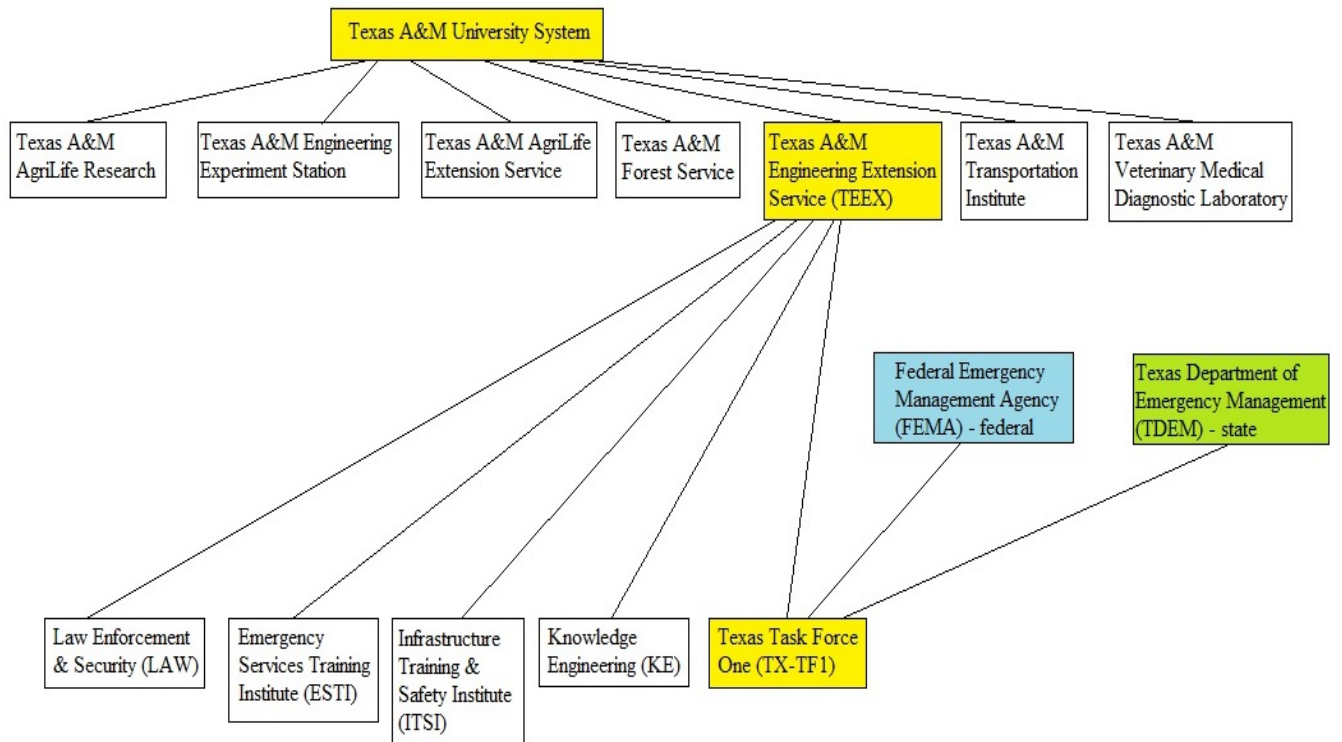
Texas A&M University System

Texas A&M AgriLife Research

Texas A&M Engineering Experiment Station

Texas A&M AgriLife Extension Service

Texas A&M Forest Service

Texas A&M Engineering Extension Service (TEEX)

Texas A&M Transportation Institute

Texas A&M Veterinary Medical Diagnostic Laboratory

Federal Emergency Management Agency (FEMA) - federal

Texas Department of Emergency Management (TDEM) - state

Law Enforcement & Security (LAW)

Emergency Services Training Institute (ESTI)

Infrastructure Training & Safety Institute (ITSI)

Knowledge Engineering (KE)

Texas Task Force One (TX-TF1)